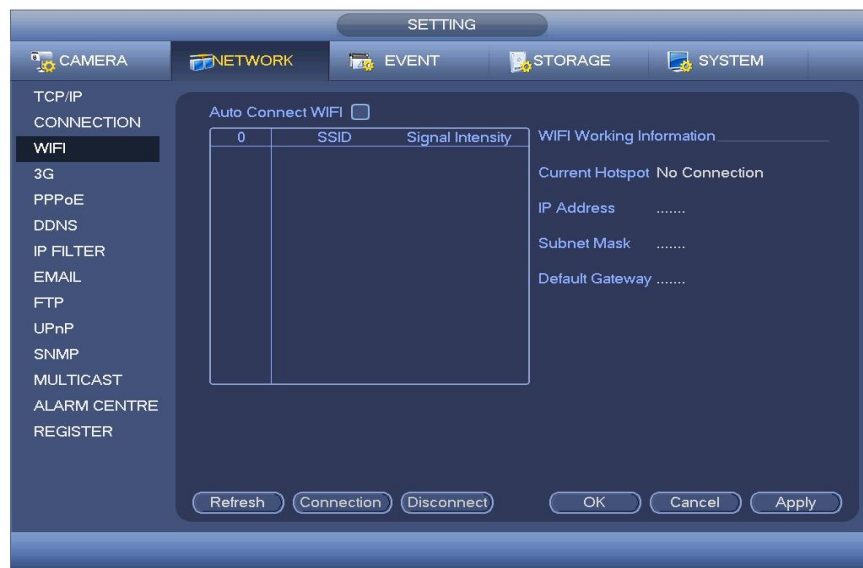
SETTING

CAMERA
NETWORK
EVENT
STORAGE
SYSTEM

TCP/IP
CONNECTION
WIFI
3G
PPPoE
DDNS
IP FILTER
EMAIL
FTP
UPnP
SNMP
MULTICAST
ALARM CENTRE
REGISTER

Auto Connect WIFI

| 0 | SSID | Signal Intensity |
|---|---|---|

WIFI Working Information
Current Hotspot No Connection
IP Address .......
Subnet Mask .......
Default Gateway .......

Refresh
Connection
Disconnect
OK
Cancel
Apply